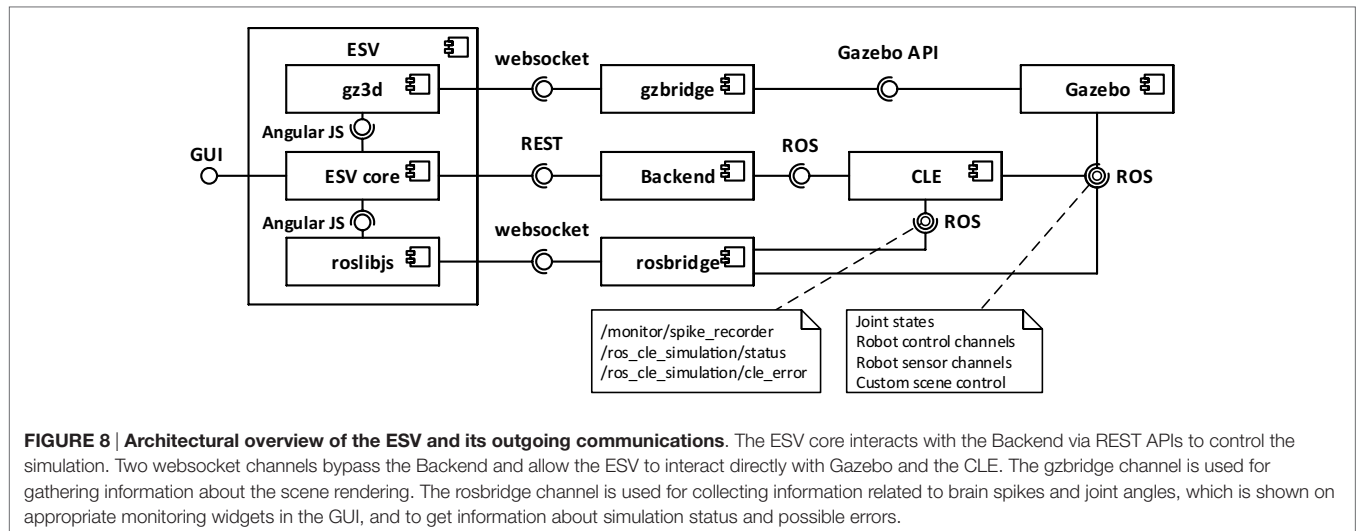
ESV

gz3d

Angular JS

GUI

ESV core

Angular JS

roslibjs

websocket

REST

websocket

gzbridge

Backend

rosbridge

Gazebo API

ROS

CLE

ROS

Gazebo

ROS

/monitor/spike_recorder
/ros_cle_simulation/status
/ros_cle_simulation/cle_error

Joint states
Robot control channels
Robot sensor channels
Custom scene control

**FIGURE 8** | **Architectural overview of the ESV and its outgoing communications**. The ESV core interacts with the Backend via REST APIs to control the simulation. Two websocket channels bypass the Backend and allow the ESV to interact directly with Gazebo and the CLE. The gzbridge channel is used for gathering information about the scene rendering. The rosbridge channel is used for collecting information related to brain spikes and joint angles, which is shown on appropriate monitoring widgets in the GUI, and to get information about simulation status and possible errors.